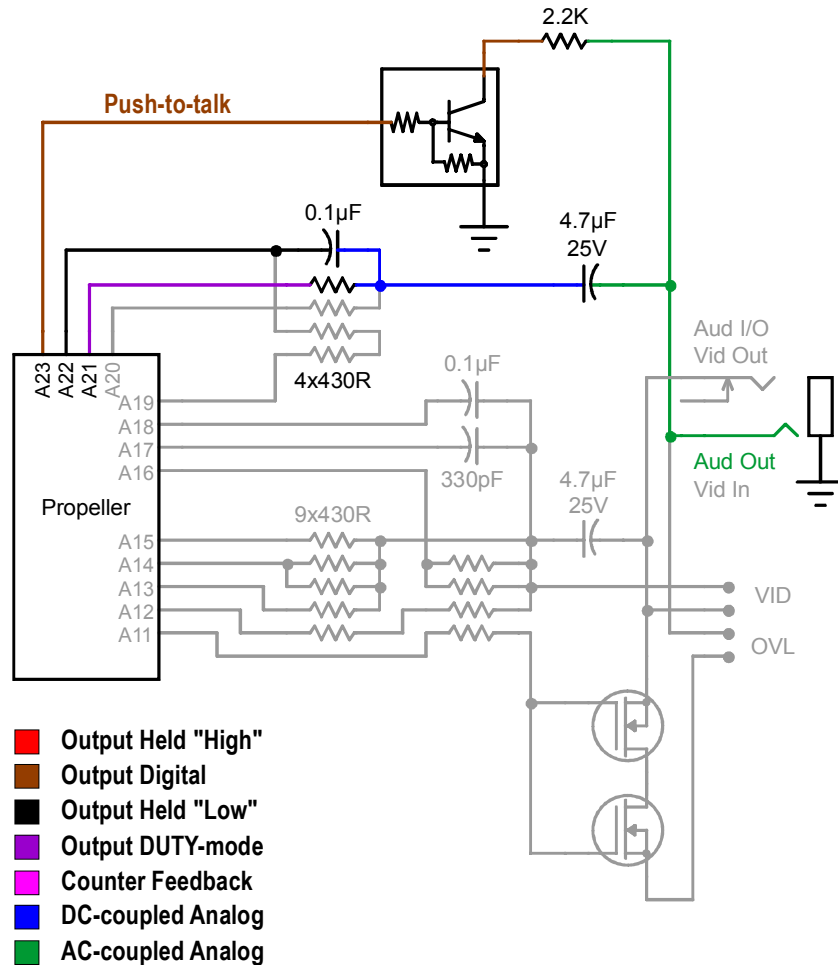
2.2K

Push-to-talk

0.1µF

4.7µF
25V

4x430R

Aud I/O
Vid Out

0.1µF

330pF

Aud Out
Vid In

A23
A22
A21
A20
A19
A18
A17
A16

Propeller

A15
A14
A13
A12
A11

9x430R

4.7µF
25V

VID

OVL

Output Held "High"
Output Digital
Output Held "Low"
Output DUTY-mode
Counter Feedback
DC-coupled Analog
AC-coupled Analog